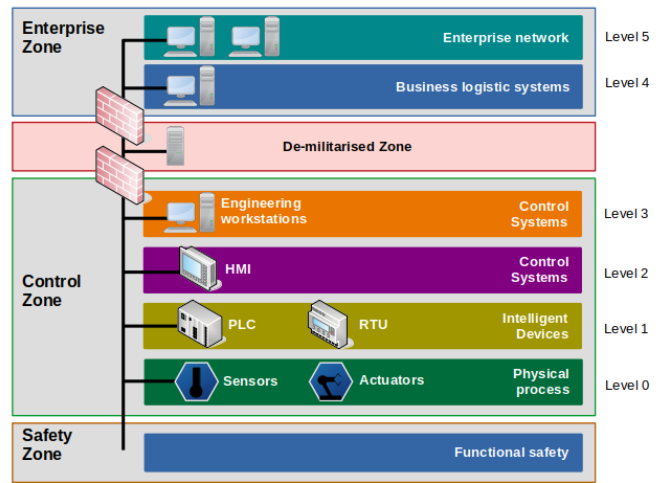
Enterprise Zone

Enterprise network

Level 5

Business logistic systems

Level 4

De-militarised Zone

Engineering workstations

Control Systems

Level 3

Control Zone

HMI

Control Systems

Level 2

PLC

RTU

Intelligent Devices

Level 1

Sensors

Actuators

Physical process

Level 0

Safety Zone

Functional safety